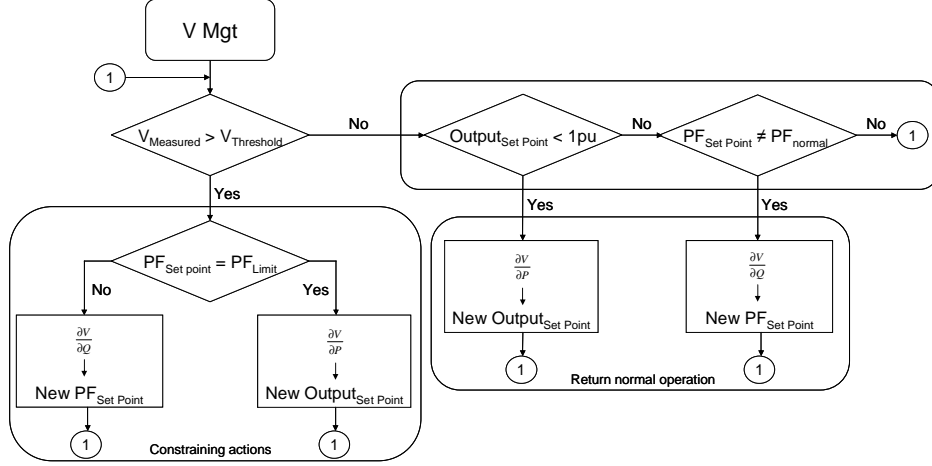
V Mgt

1

$V_{Measured} > V_{Threshold}$

No

$Output_{Set\ Point} < 1pu$

No

$PF_{Set\ Point} \neq PF_{normal}$

No

1

Yes

$PF_{Set\ point} = PF_{Limit}$

No

Yes

$\frac{\partial V}{\partial Q}$

New $PF_{Set\ Point}$

1

$\frac{\partial V}{\partial P}$

New $Output_{Set\ Point}$

1

Constraining actions

Yes

$\frac{\partial V}{\partial P}$

New $Output_{Set\ Point}$

1

Yes

$\frac{\partial V}{\partial Q}$

New $PF_{Set\ Point}$

1

Return normal operation